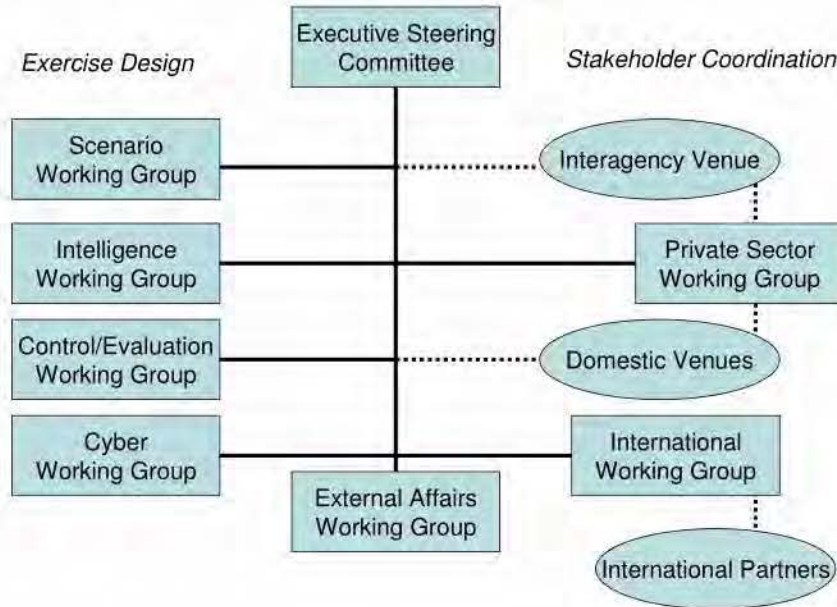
Exercise Design

Executive Steering Committee

Stakeholder Coordination

Scenario Working Group

Interagency Venue

Intelligence Working Group

Private Sector Working Group

Control/Evaluation Working Group

Domestic Venues

Cyber Working Group

International Working Group

External Affairs Working Group

International Partners